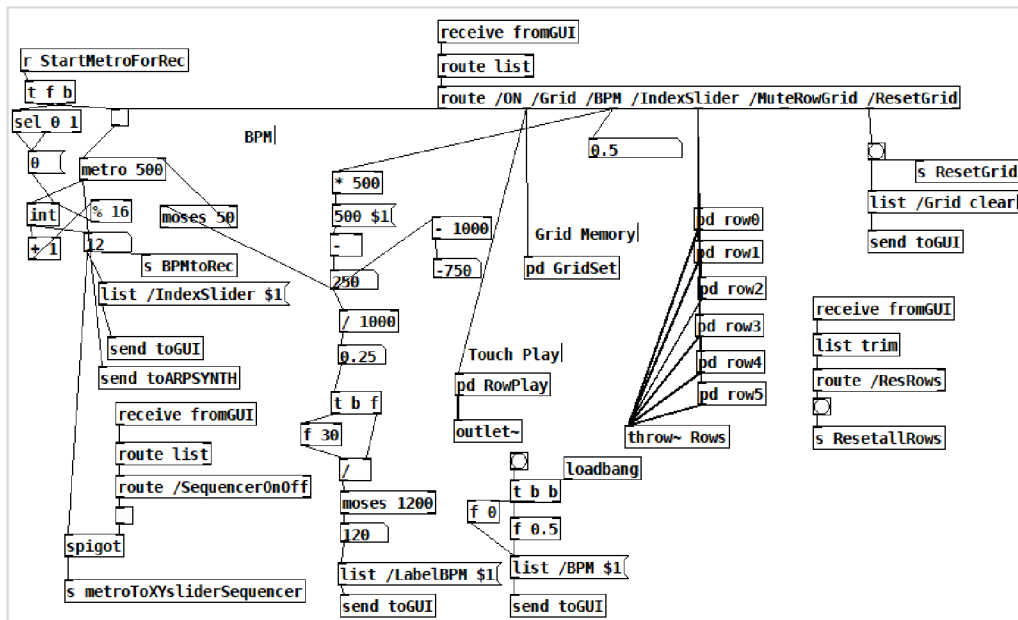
receive fromGUI

route list

route /ON /Grid /BPM /IndexSlider /MuteRowGrid /ResetGrid

r StartMetroForRec

t f b

sel 0 1

BPM

0.5

0

metro 500

s ResetGrid

* 500

list /Grid clear

int

% 16

moses 50

500 $1

- 1000

Grid Memory

send toGUI

12

-

+ 1

-750

pd GridSet

pd row0

pd row1

s BPMtoRec

250

list /IndexSlider $1

pd row2

receive fromGUI

/ 1000

list trim

send toGUI

0.25

Touch Play

pd row3

route /ResRows

send toARPSYNTH

pd RowPlay

pd row4

pd row5

receive fromGUI

t b f

s ResetallRows

f 30

outlet~

throw~ Rows

route list

loadbang

route /SequencerOnOff

/

t b b

moses 1200

f 0

f 0.5

spigot

120

list /LabelBPM $1

list /BPM $1

s metroToXYsliderSequencer

send toGUI

send toGUI